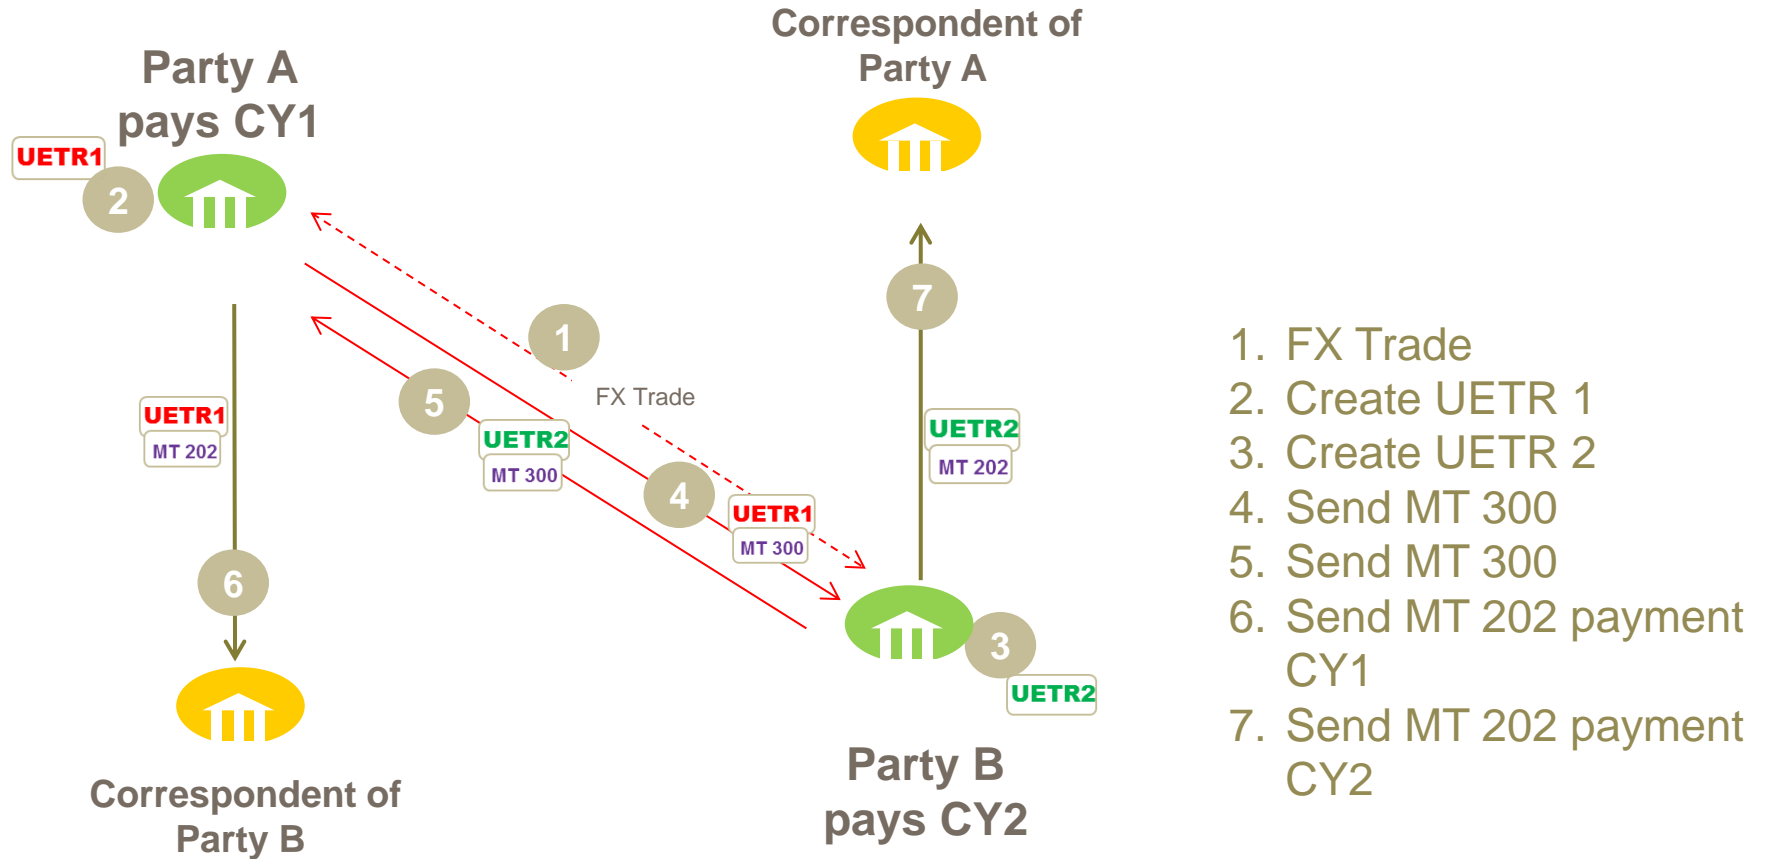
Party A pays CY1

Correspondent of Party A

UETR1

2

1

FX Trade

5

UETR2

MT 300

4

UETR1

MT 300

7

UETR2

MT 202

UETR1

MT 202

6

3

UETR2

Correspondent of Party B

Party B pays CY2

1. FX Trade
2. Create UETR 1
3. Create UETR 2
4. Send MT 300
5. Send MT 300
6. Send MT 202 payment CY1
7. Send MT 202 payment CY2